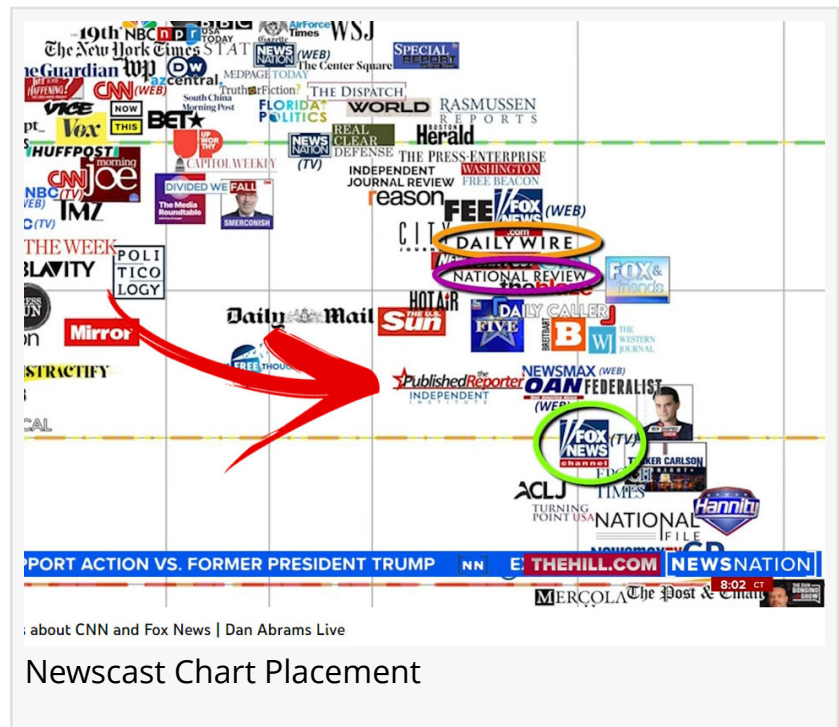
19th NBC npr BBC USA TODAY Air Force Times WSJ
The New York Times STAT NEWS NATION (WEB) The Center Square SPECIAL REPORT
The Guardian wp DW MEDPAGE TODAY
CNN (WEB) az central South China Morning Post TruthorFiction? THE DISPATCH
VICE NOW THIS FLORIDA POLITICS WORLD RASMUSSEN REPORTS
Vox BET UP WORTHY REAL CLEAR DEFENSE Boston Herald
HUFFPOST morning joe CAPITOL WEEKLY NEWS NATION (TV) THE PRESS-ENTERPRISE
NBC (TV) CNN (TV) DIVIDED WE FALL The Media Roundtable SMERCONISH INDEPENDENT JOURNAL REVIEW WASHINGTON FREE BEACON
TMZ reason FEE FOX NEWS (WEB)
C (TV) CITY JOURNAL DAILY WIRE
THE WEEK POLITICO
BLAVITY LOGY NATIONAL REVIEW the blaze FOX & friends
HOT AIR DAILY CALLER
Mirror Daily Mail The Sun FIVE B BREITBART WJ THE WESTERN JOURNAL
STRACTIFY FREE THOUGHT
the Published Reporter INDEPENDENT INSTITUTE NEWSMAX (WEB) OAN FEDERALIST
(WEB)
FOX NEWS channel (TV) TUCKER CARLSON
ACLJ EPOCH TIMES
TURNING POINT USA NATIONAL FILE Hannity
PPORT ACTION VS. FORMER PRESIDENT TRUMP NN THEHILL.COM NEWSNATION 8:02 CT
MERCOLA The Post & Email THE DAN BONGINO SHOW
about CNN and Fox News | Dan Abrams Live
Newscast Chart Placement